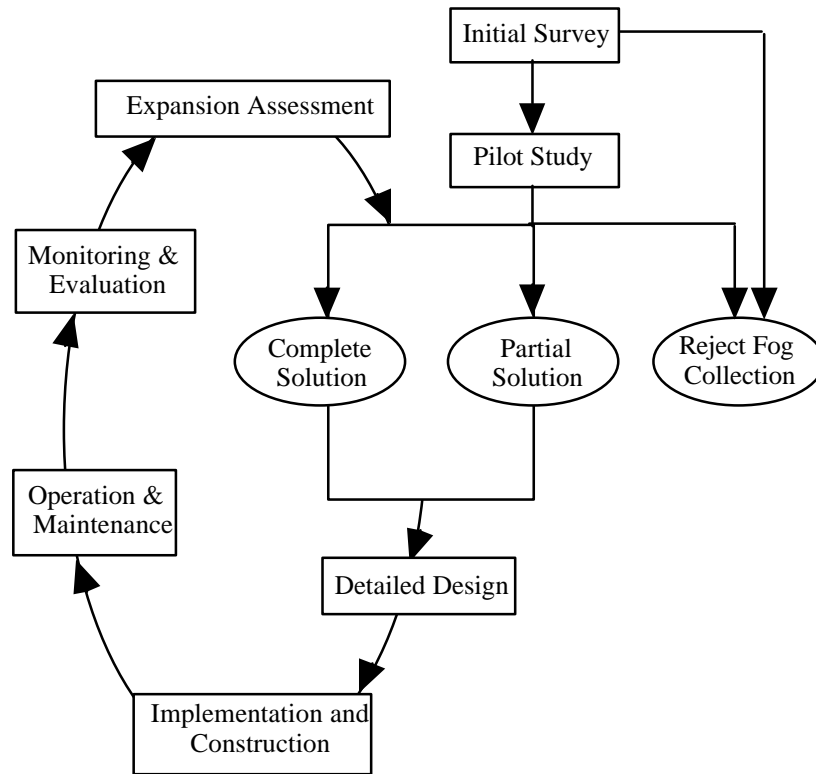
Initial Survey

Expansion Assessment

Pilot Study

Monitoring & Evaluation

Complete Solution

Partial Solution

Reject Fog Collection

Operation & Maintenance

Detailed Design

Implementation and Construction